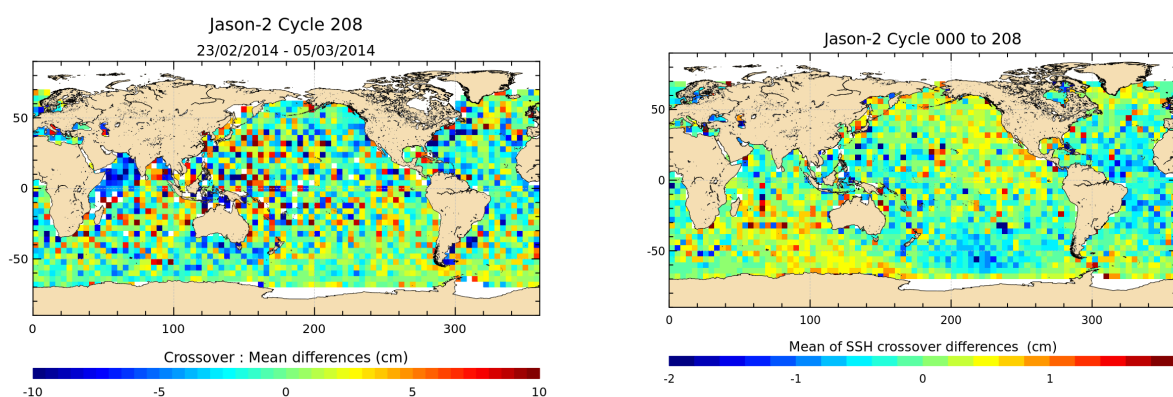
Jason-2 Cycle 208
23/02/2014 - 05/03/2014

50
0
-50
0
100
200
300

Crossover : Mean differences (cm)
-10
-5
0
5
10

Jason-2 Cycle 000 to 208

50
0
-50
0
100
200
300

Mean of SSH crossover differences (cm)
-2
-1
0
1